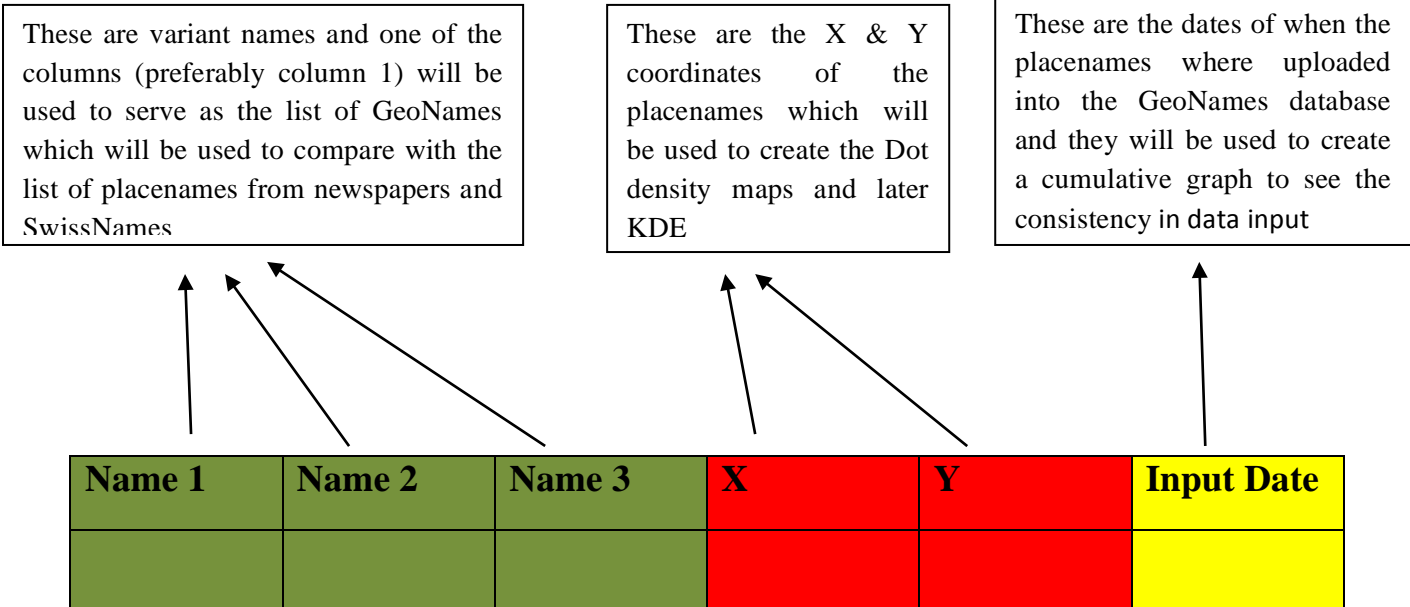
These are variant names and one of the columns (preferably column 1) will be used to serve as the list of GeoNames which will be used to compare with the list of placenames from newspapers and SwissNames

These are the X & Y coordinates of the placenames which will be used to create the Dot density maps and later KDE

These are the dates of when the placenames where uploaded into the GeoNames database and they will be used to create a cumulative graph to see the consistency in data input

| Name 1 | Name 2 | Name 3 | X | Y | Input Date |
|---|---|---|---|---|---|
| | | | | | |